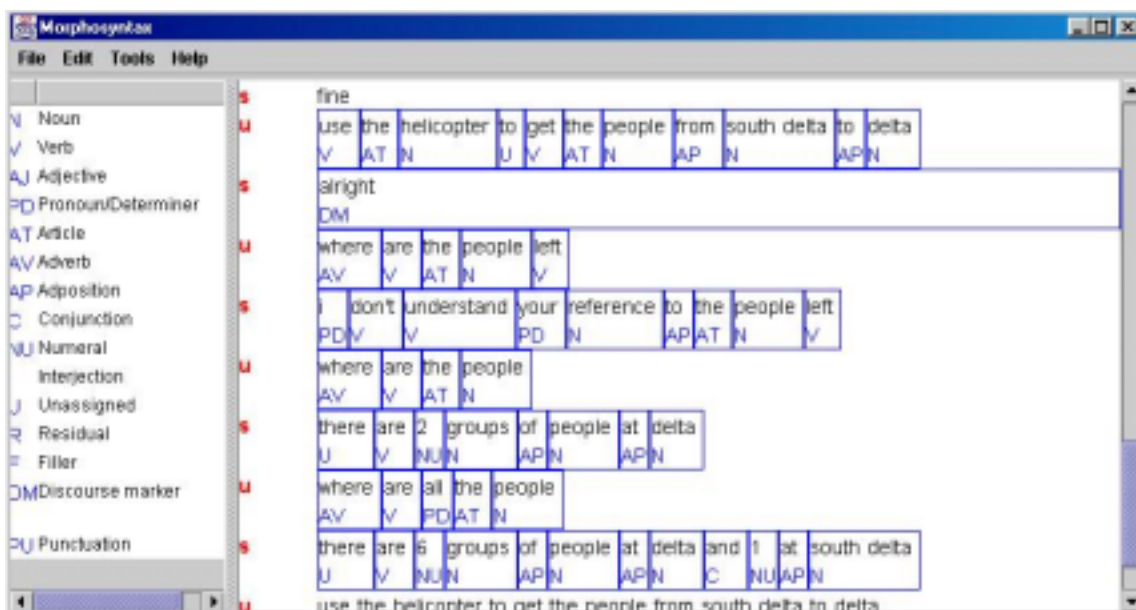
Morphosyntax

File Edit Tools Help

N Noun
V Verb
AJ Adjective
PD Pronoun/Determiner
AT Article
AV Adverb
AP Adposition
C Conjunction
NU Numeral
Interjection
U Unassigned
R Residual
F Filler
DM Discourse marker
PU Punctuation

s fine

u use the helicopter to get the people from south delta to delta
V AT N U V AT N AP N AP N

s alright
DM

u where are the people left
AV V AT N V

s i don't understand your reference to the people left
PD V V PD N AP AT N V

u where are the people
AV V AT N

s there are 2 groups of people at delta
U V NU N AP N AP N

u where are all the people
AV V PD AT N

s there are 6 groups of people at delta and 1 at south delta
U V NU N AP N AP N C NU AP N

u use the helicopter to get the people from south delta to delta